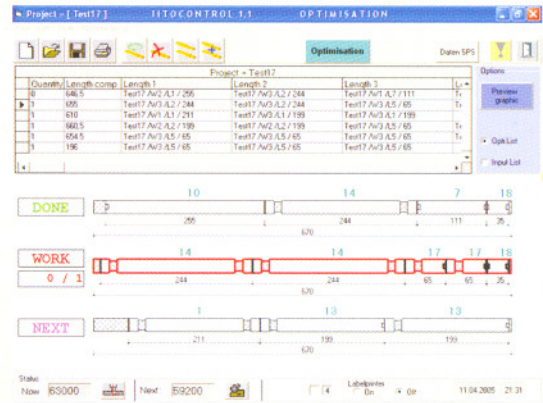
Project - [ Test17 ] TITOCONTROL 1.1 OPTIMISATION

Optimisation

Daten SPS

Project = Test17

| Quantity | Length comp | Length 1 | Length 2 | Length 3 | Le |
|---|---|---|---|---|---|
| 0 | 646.5 | Test17 /W2 /L1 / 255 | Test17 /W3 /L2 / 244 | Test17 /W1 /L7 / 111 | T |
| 1 | 655 | Test17 /W3 /L1 / 244 | Test17 /W3 /L2 / 244 | Test17 /W3 /L5 / 65 | T |
| 1 | 610 | Test17 /W1 /L1 / 211 | Test17 /W1 /L1 / 199 | Test17 /W1 /L1 / 199 | |
| 1 | 660.5 | Test17 /W2 /L2 / 199 | Test17 /W2 /L2 / 199 | Test17 /W3 /L5 / 65 | T |
| 1 | 654.5 | Test17 /W3 /L5 / 65 | Test17 /W3 /L5 / 65 | Test17 /W3 /L5 / 65 | T |
| 1 | 196 | Test17 /W3 /L5 / 65 | Test17 /W3 /L5 / 65 | Test17 /W3 /L5 / 65 | T |

Options

Preview graphic

Opti List

Input List

DONE

10 14 7 18

255 244 111 35

670

WORK

0 / 1

14 14 17 17 18

244 244 65 65 35

670

NEXT

1 13 13

211 199 199

670

Status

Now 68000

Next 59200

4

Labelprinter

On Off

11.04.2005 21:31